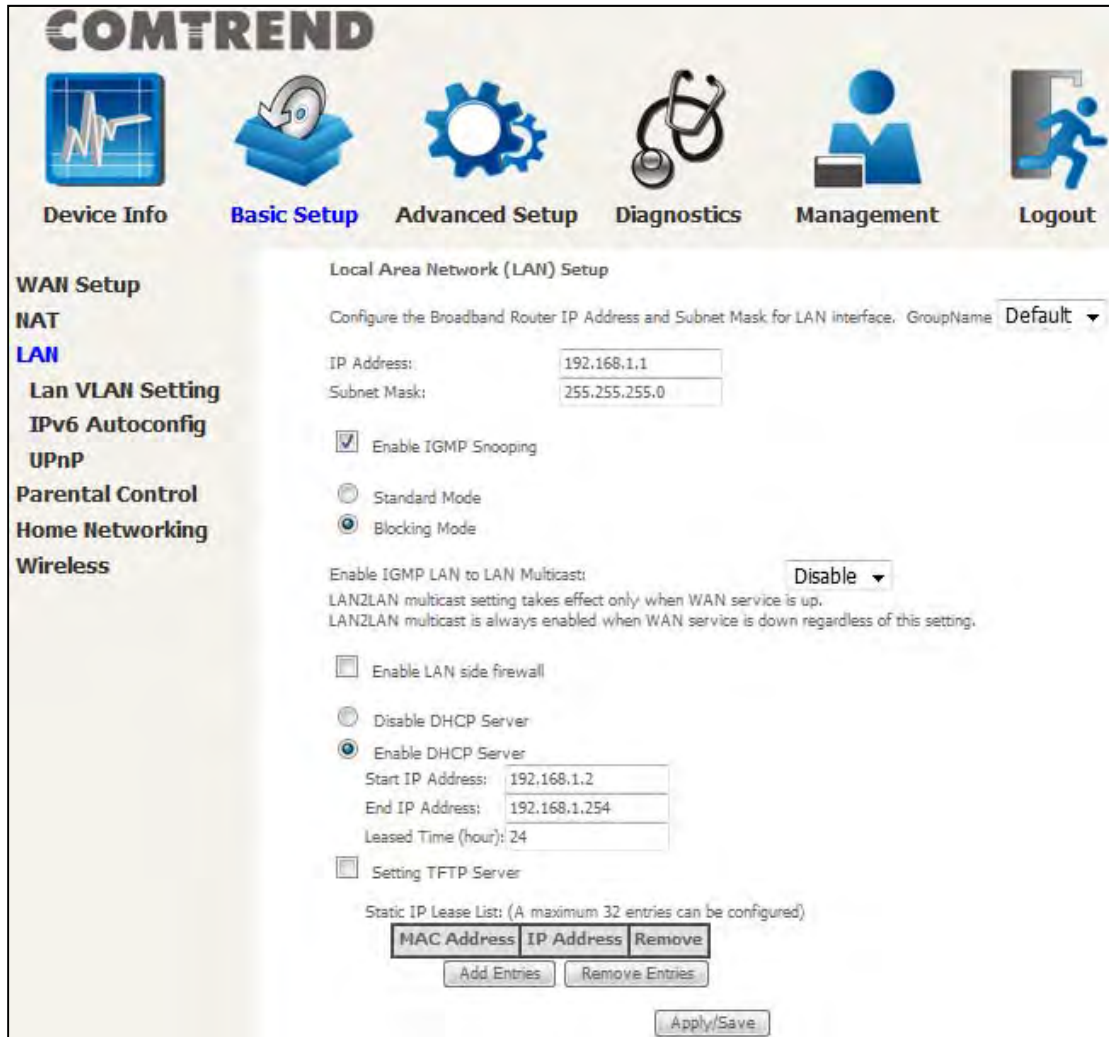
COMTREND

Device Info Basic Setup Advanced Setup Diagnostics Management Logout

WAN Setup
NAT
LAN
Lan VLAN Setting
IPv6 Autoconfig
UPnP
Parental Control
Home Networking
Wireless

Local Area Network (LAN) Setup

Configure the Broadband Router IP Address and Subnet Mask for LAN interface. GroupName Default

IP Address: 192.168.1.1
Subnet Mask: 255.255.255.0

Enable IGMP Snooping

Standard Mode
Blocking Mode

Enable IGMP LAN to LAN Multicast: Disable
LAN2LAN multicast setting takes effect only when WAN service is up.
LAN2LAN multicast is always enabled when WAN service is down regardless of this setting.

Enable LAN side firewall

Disable DHCP Server
Enable DHCP Server
Start IP Address: 192.168.1.2
End IP Address: 192.168.1.254
Leased Time (hour): 24

Setting TFTP Server

Static IP Lease List: (A maximum 32 entries can be configured)

| MAC Address | IP Address | Remove |
|---|---|---|

Add Entries Remove Entries

Apply/Save